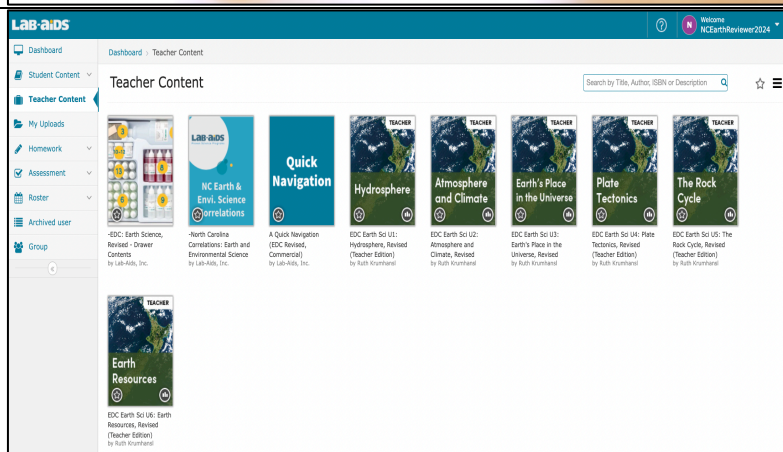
LAB-AIDS

Welcome
NCEarthReviewer2024

Dashboard
Student Content
Teacher Content
My Uploads
Homework
Assessment
Roster
Archived user
Group

Dashboard › Teacher Content

Teacher Content

Search by Title, Author, ISBN or Description

-EDC: Earth Science, Revised - Drawer Contents
by Lab-Aids, Inc.

LAB-AIDS
NC Earth & Envi. Science Correlations
-North Carolina Correlations: Earth and Environmental Science
by Lab-Aids, Inc.

Quick Navigation
A Quick Navigation (EDC Revised, Commercial)
by Lab-Aids, Inc.

TEACHER
Hydrosphere
EDC Earth Sci U1: Hydrosphere, Revised (Teacher Edition)
by Ruth Krumhansl

TEACHER
Atmosphere and Climate
EDC Earth Sci U2: Atmosphere and Climate, Revised
by Ruth Krumhansl

TEACHER
Earth's Place in the Universe
EDC Earth Sci U3: Earth's Place in the Universe, Revised
by Ruth Krumhansl

TEACHER
Plate Tectonics
EDC Earth Sci U4: Plate Tectonics, Revised (Teacher Edition)
by Ruth Krumhansl

TEACHER
The Rock Cycle
EDC Earth Sci U5: The Rock Cycle, Revised (Teacher Edition)
by Ruth Krumhansl

TEACHER
Earth Resources
EDC Earth Sci U6: Earth Resources, Revised (Teacher Edition)
by Ruth Krumhansl